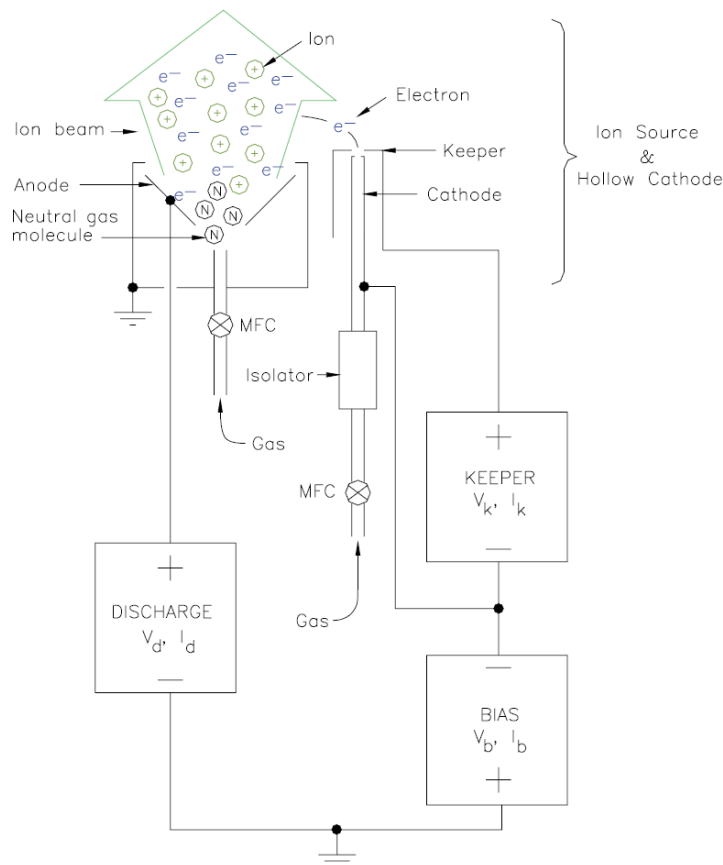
Ion

Electron

Ion beam

Keeper

Ion Source & Hollow Cathode

Anode

Cathode

Neutral gas molecule

MFC

Isolator

Gas

MFC

KEEPER $V_k$, $I_k$

+

—

Gas

DISCHARGE $V_d$, $I_d$

+

—

BIAS $V_b$, $I_b$

—

+